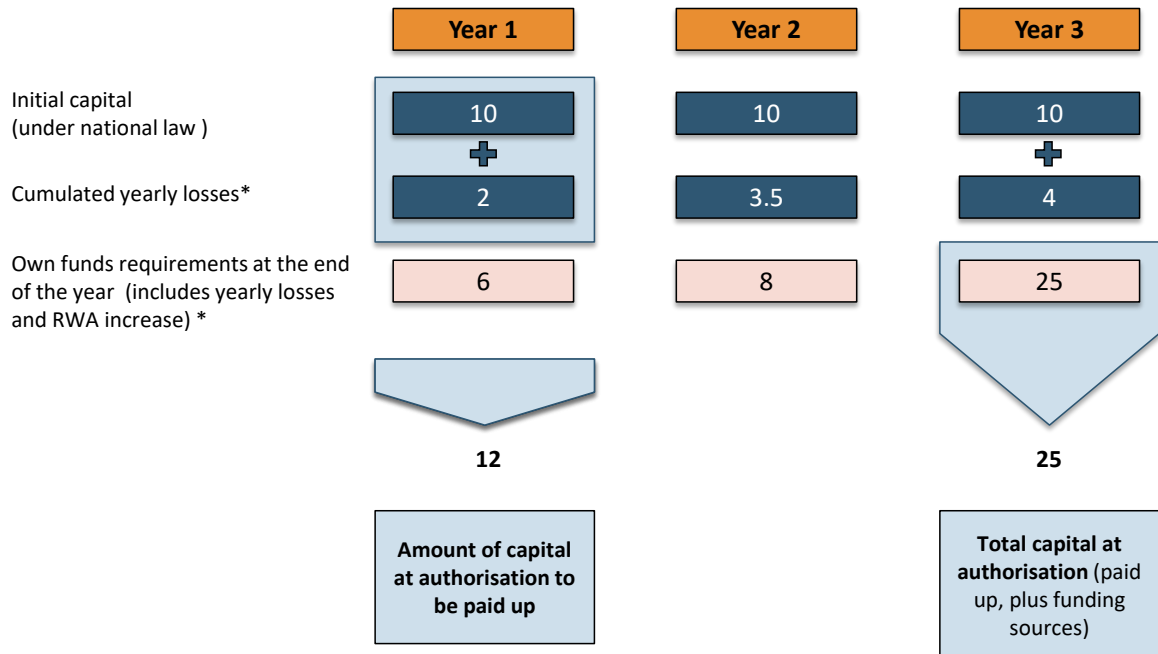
Year 1

Year 2

Year 3

Initial capital (under national law )

Cumulated yearly losses*

Own funds requirements at the end of the year (includes yearly losses and RWA increase) *

10

2

6

10

3.5

8

10

4

25

12

25

Amount of capital at authorisation to be paid up

Total capital at authorisation (paid up, plus funding sources)